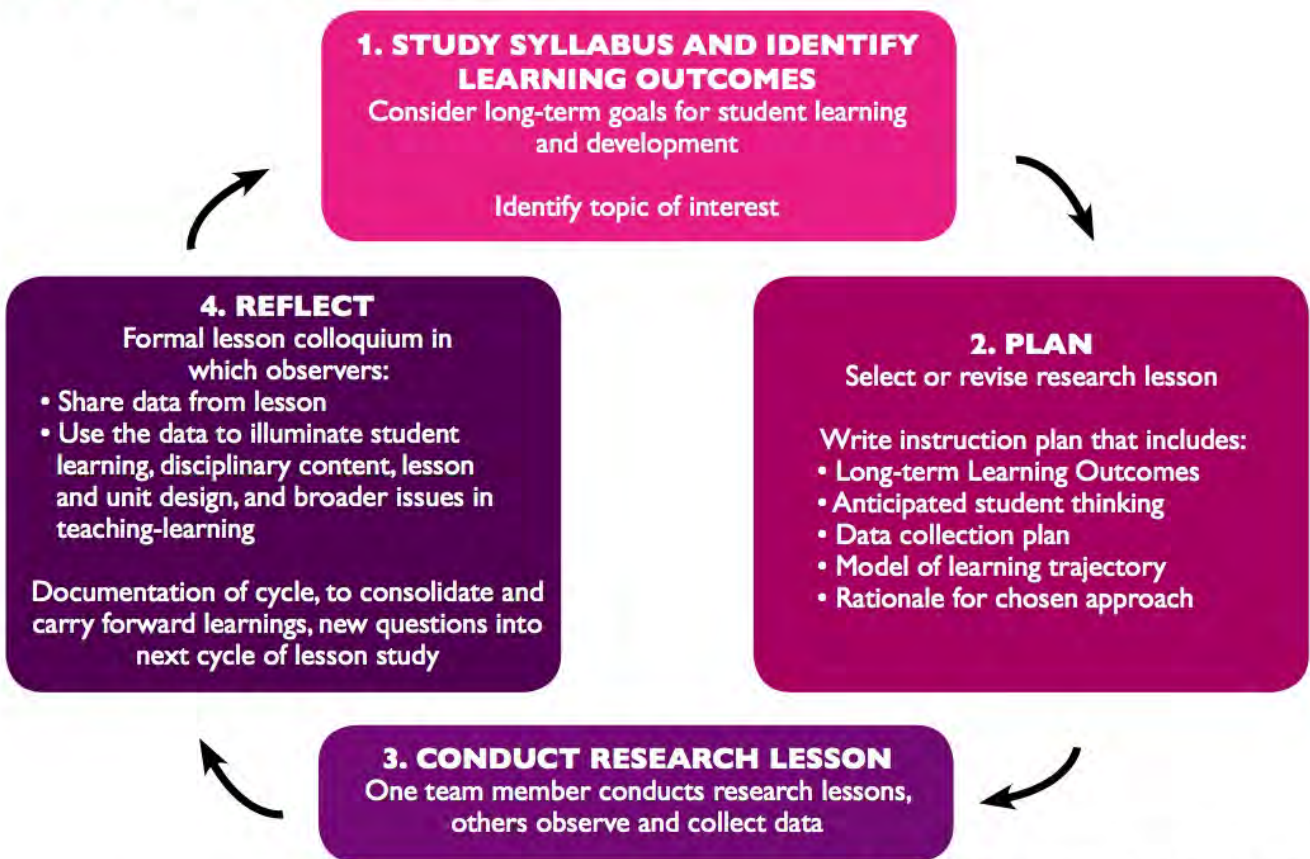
1. STUDY SYLLABUS AND IDENTIFY LEARNING OUTCOMES
Consider long-term goals for student learning and development

Identify topic of interest

2. PLAN
Select or revise research lesson

Write instruction plan that includes:
• Long-term Learning Outcomes
• Anticipated student thinking
• Data collection plan
• Model of learning trajectory
• Rationale for chosen approach

3. CONDUCT RESEARCH LESSON
One team member conducts research lessons, others observe and collect data

4. REFLECT
Formal lesson colloquium in which observers:
• Share data from lesson
• Use the data to illuminate student learning, disciplinary content, lesson and unit design, and broader issues in teaching-learning

Documentation of cycle, to consolidate and carry forward learnings, new questions into next cycle of lesson study